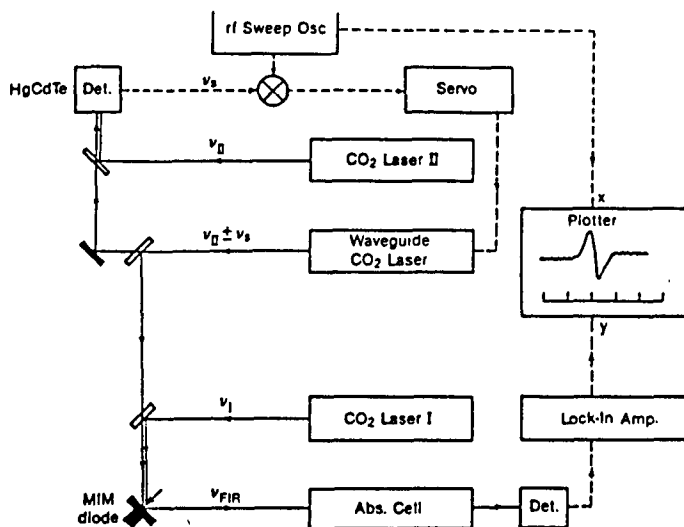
rf Sweep Osc

HgCdTe Det.

$\nu_s$

Servo

$\nu_{II}$

$CO_2$ Laser II

$\nu_{II} \pm \nu_s$

Waveguide $CO_2$ Laser

x

Plotter

y

$\nu_I$

$CO_2$ Laser I

Lock-In Amp.

MIM diode

$\nu_{FIR}$

Abs. Cell

Det.